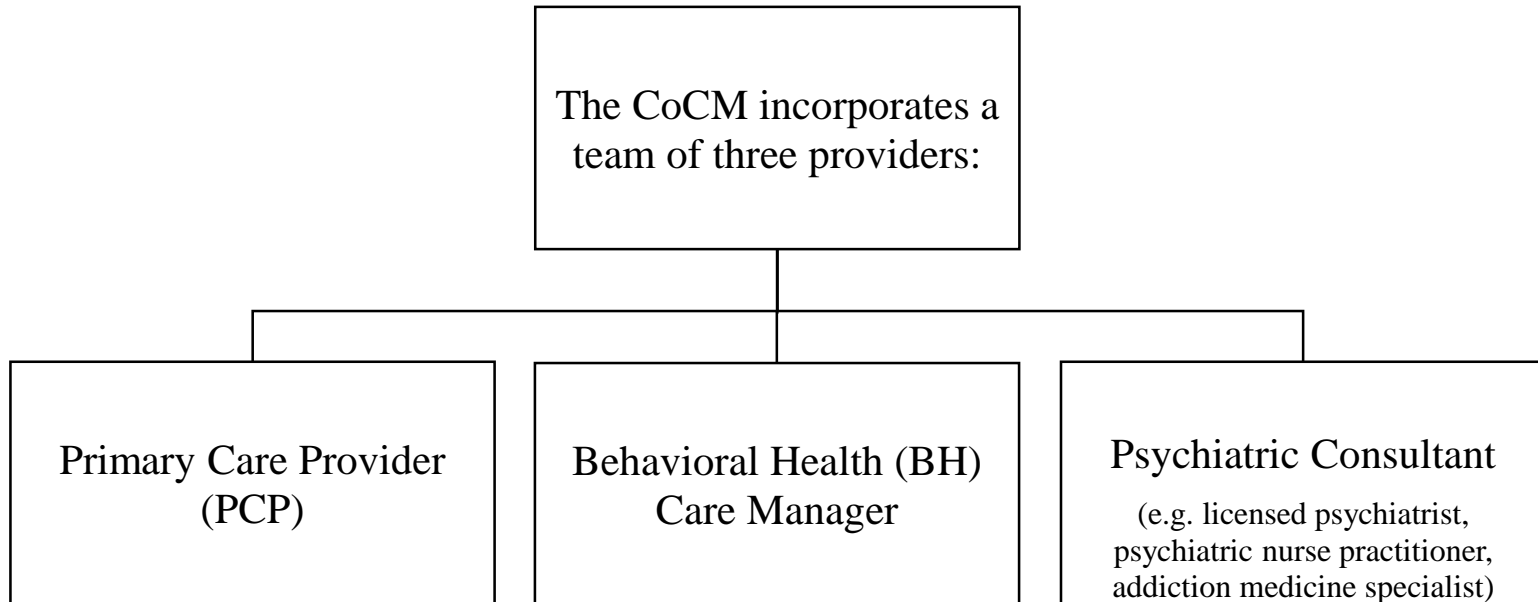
The CoCM incorporates a team of three providers:

Primary Care Provider (PCP)

Behavioral Health (BH) Care Manager

Psychiatric Consultant

(e.g. licensed psychiatrist, psychiatric nurse practitioner, addiction medicine specialist)